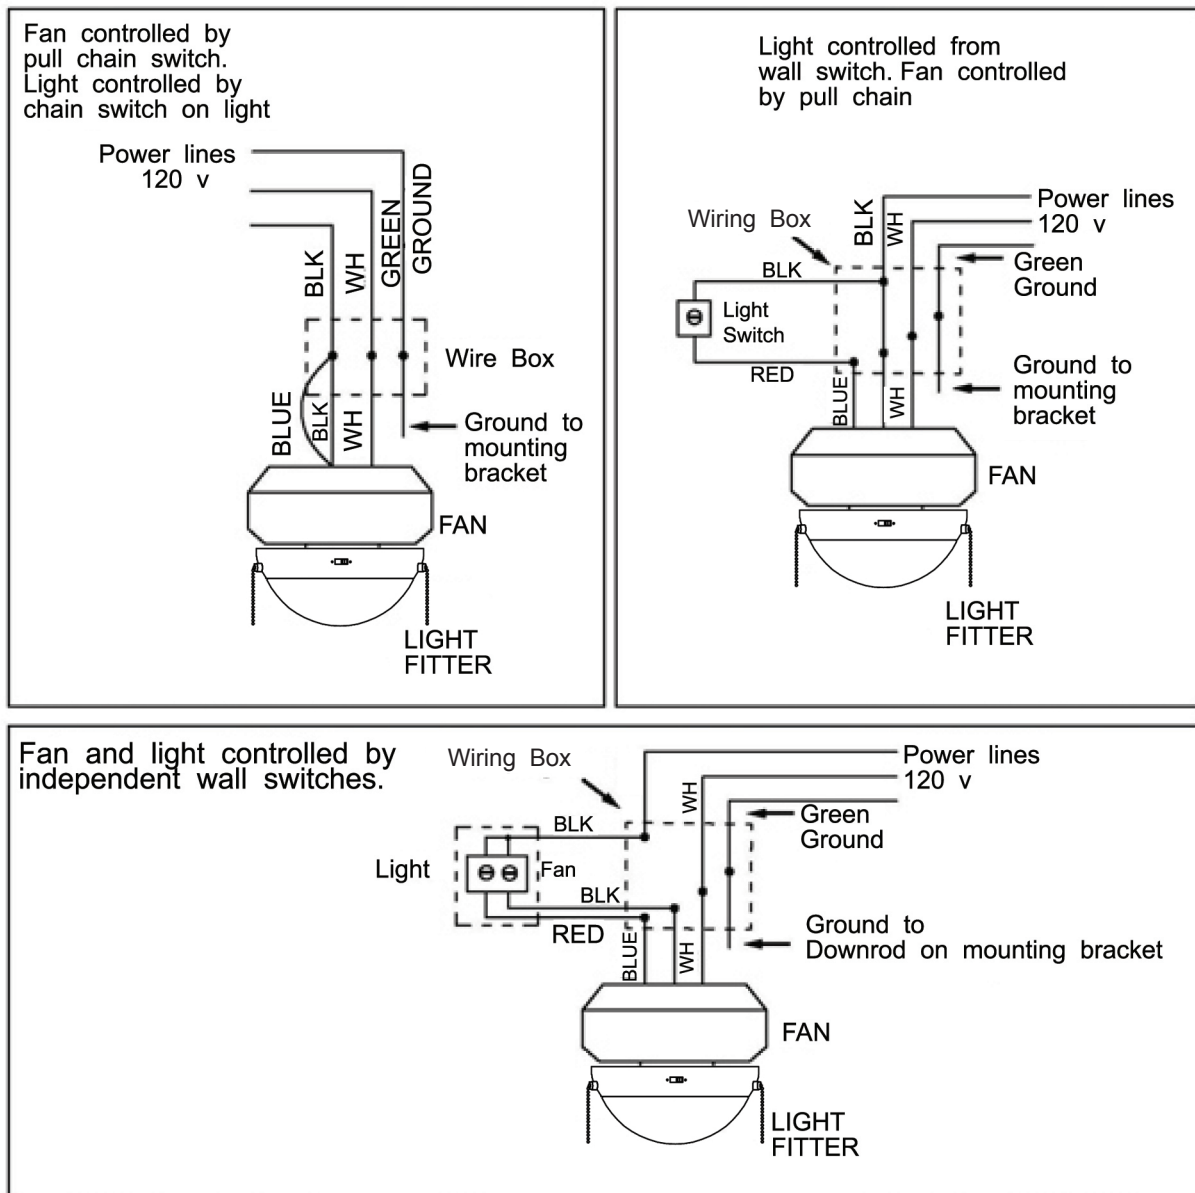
Fan controlled by pull chain switch. Light controlled by chain switch on light

Power lines 120 v

BLK
WH
GREEN
GROUND

Wire Box

BLUE
BLK
WH

Ground to mounting bracket

FAN

LIGHT FITTER

Light controlled from wall switch. Fan controlled by pull chain

Wiring Box
BLK
WH
Power lines 120 v
BLK
Green Ground
Light Switch
RED
Ground to mounting bracket
BLUE
WH
FAN
LIGHT FITTER

Fan and light controlled by independent wall switches.

Wiring Box
Power lines 120 v
WH
BLK
Green Ground
Light
Fan
BLK
RED
Ground to Downrod on mounting bracket
BLUE
WH
FAN
LIGHT FITTER